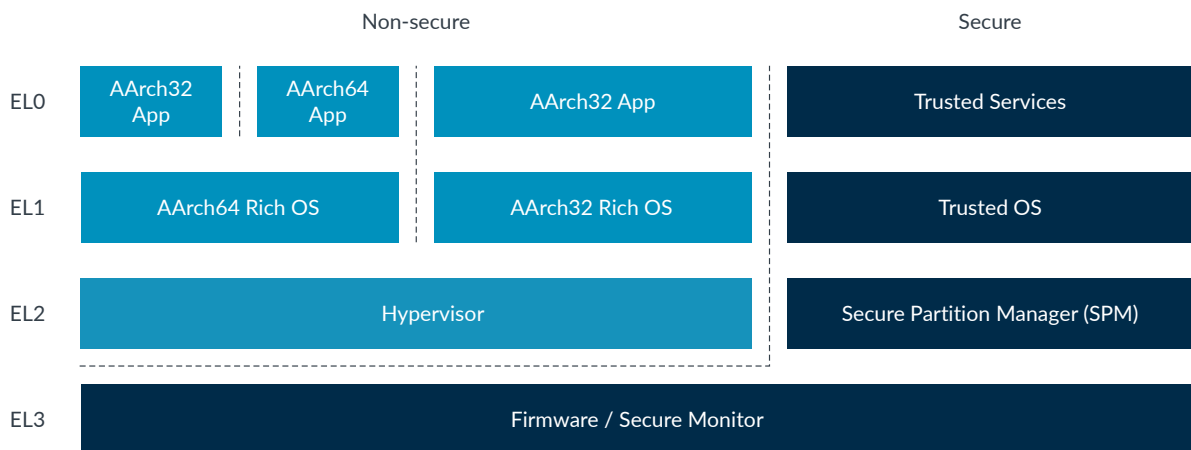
Non-secure

Secure

EL0

AArch32 App

AArch64 App

AArch32 App

Trusted Services

EL1

AArch64 Rich OS

AArch32 Rich OS

Trusted OS

EL2

Hypervisor

Secure Partition Manager (SPM)

EL3

Firmware / Secure Monitor